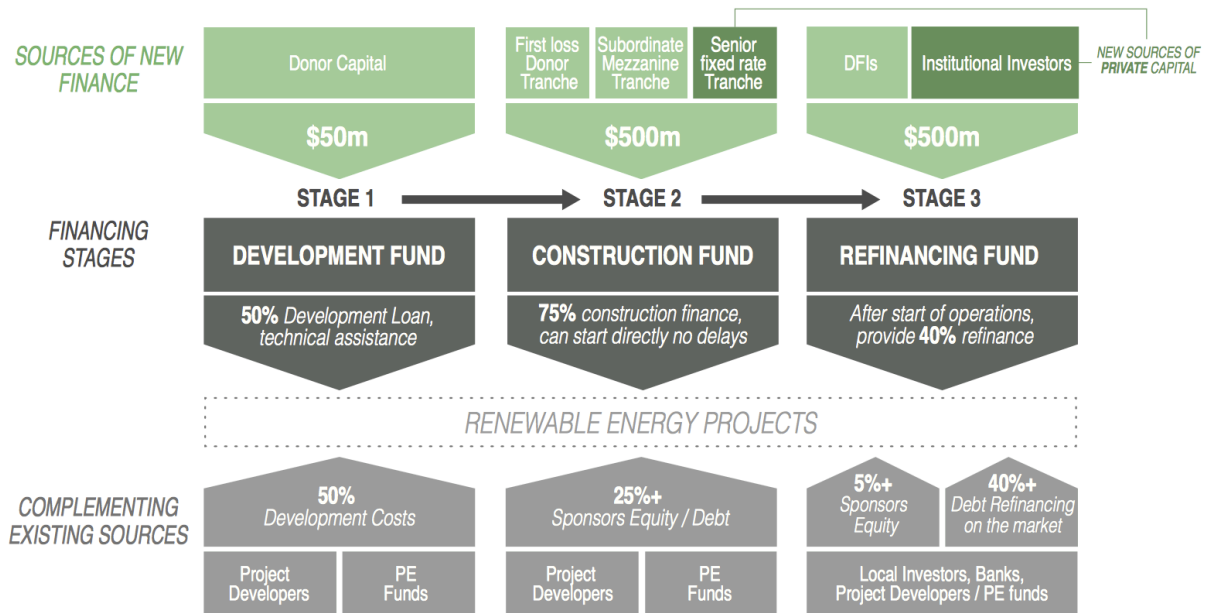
SOURCES OF NEW FINANCE

Donor Capital

$50m

First loss Donor Tranche

Subordinate Mezzanine Tranche

Senior fixed rate Tranche

$500m

DFIs

Institutional Investors

NEW SOURCES OF PRIVATE CAPITAL

$500m

STAGE 1

STAGE 2

STAGE 3

FINANCING STAGES

DEVELOPMENT FUND

50% Development Loan, technical assistance

CONSTRUCTION FUND

75% construction finance, can start directly no delays

REFINANCING FUND

After start of operations, provide 40% refinance

RENEWABLE ENERGY PROJECTS

COMPLEMENTING EXISTING SOURCES

50% Development Costs

Project Developers

PE Funds

25%+ Sponsors Equity / Debt

Project Developers

PE Funds

5%+ Sponsors Equity

40%+ Debt Refinancing on the market

Local Investors, Banks, Project Developers / PE funds